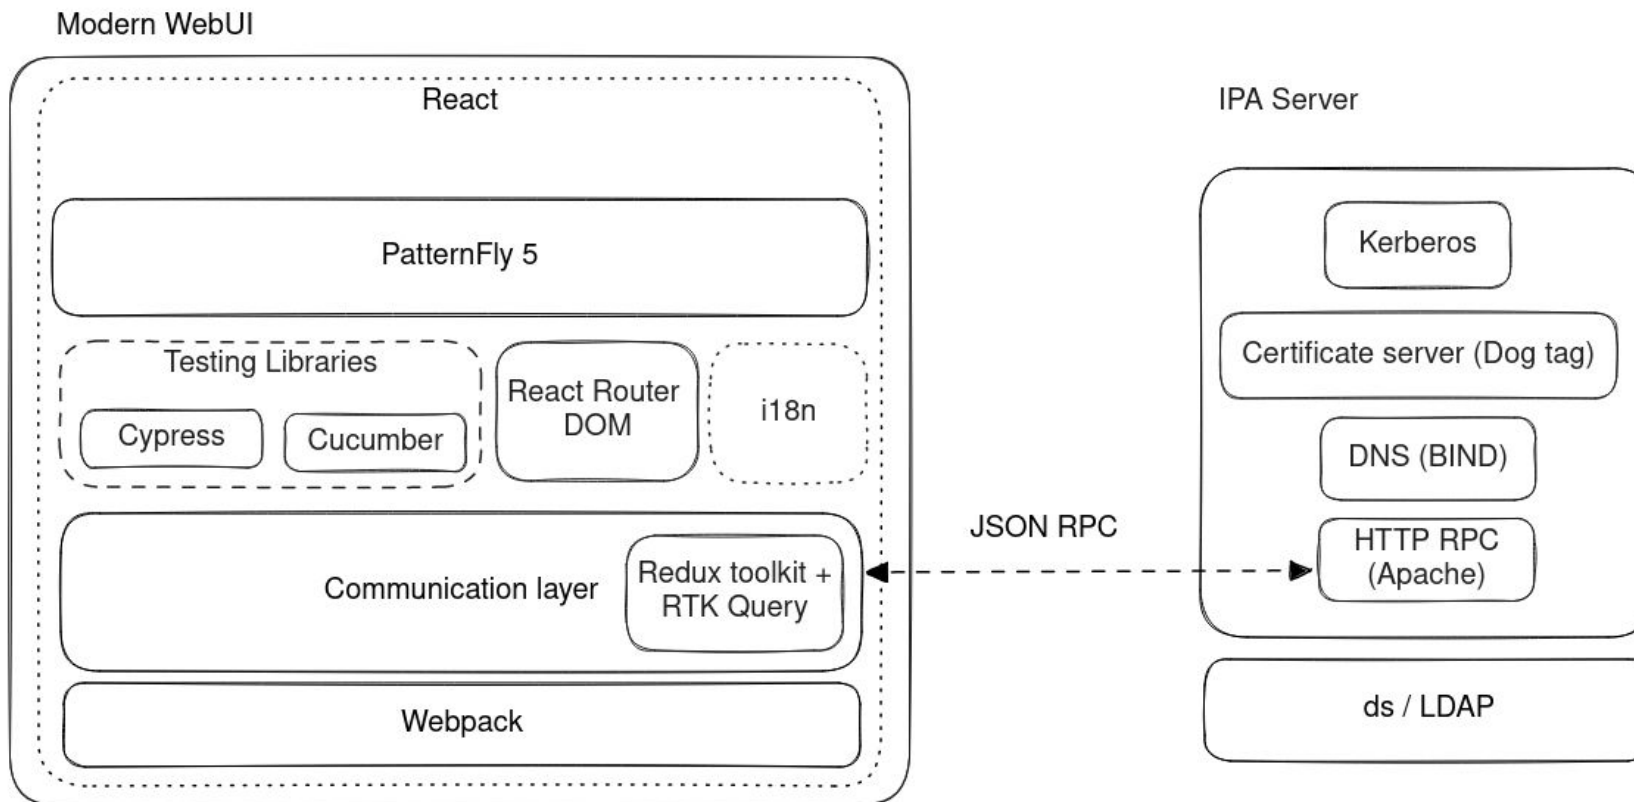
Modern WebUI

React

PatternFly 5

Testing Libraries

Cypress

Cucumber

React Router DOM

i18n

Communication layer

Redux toolkit + RTK Query

Webpack

JSON RPC

IPA Server

Kerberos

Certificate server (Dog tag)

DNS (BIND)

HTTP RPC (Apache)

ds / LDAP